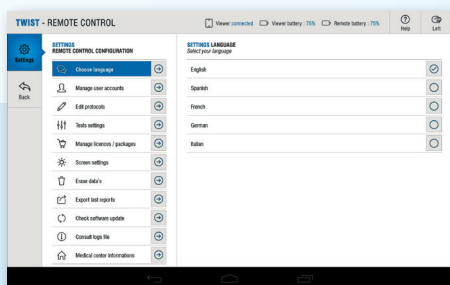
TWIST - REMOTE CONTROL

Viewer connected Viewer battery : 75% Remote battery : 75%

Help

Left

Settings

Back

SETTINGS
REMOTE CONTROL CONFIGURATION

Choose language
Manage user accounts
Edit protocols
Tests settings
Manage licences / packages
Screen settings
Erase data's
Export last reports
Check software update
Consult logs file
Medical center informations

SETTINGS LANGUAGE
Select your language

English
Spanish
French
German
Italian